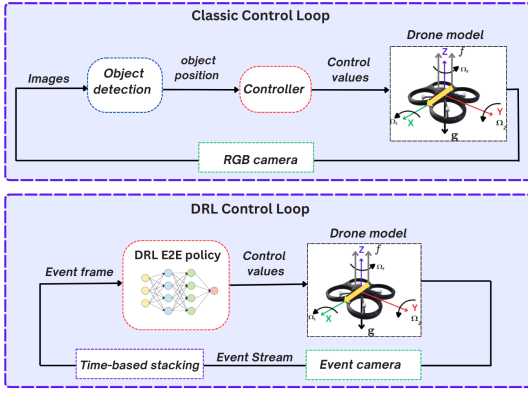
Classic Control Loop

Drone model

Images

Object detection

object position

Controller

Control values

Z

f

$\Omega_1$

X

Y

$\Omega_4$

$\Omega_2$

g

RGB camera

DRL Control Loop

Drone model

DRL E2E policy

Event frame

Control values

Z

f

$\Omega_1$

X

Y

$\Omega_4$

$\Omega_2$

g

Time-based stacking

Event Stream

Event camera